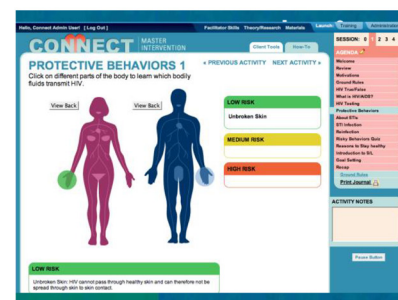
Hello, Connect Admin User! [ Log Out ]

Facilitator Skills Theory/Research Materials Launch Training Administrat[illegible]

CONNECT MASTER INTERVENTION

Client Tools How-To

SESSION: 1 2 3 4

AGENDA

Welcome
Review
Motivations
Ground Rules
HIV True/False
What is HIV/AIDS?
HIV Testing
Protective Behaviors
About STIs
STI infection
Reinfection
Risky Behaviors Quiz
Reasons to Stop healthy
Introduction to SIL
Goal Setting
Recap
Ground Rules
Print Journal

ACTIVITY NOTES

Pause Button

PROTECTIVE BEHAVIORS 1

« PREVIOUS ACTIVITY NEXT ACTIVITY »

Click on different parts of the body to learn which bodily fluids transmit HIV.

View Back

View Back

LOW RISK

Unbroken Skin

MEDIUM RISK

HIGH RISK

LOW RISK

Unbroken Skin: HIV cannot pass through healthy skin and can therefore not be spread through skin to skin contact.